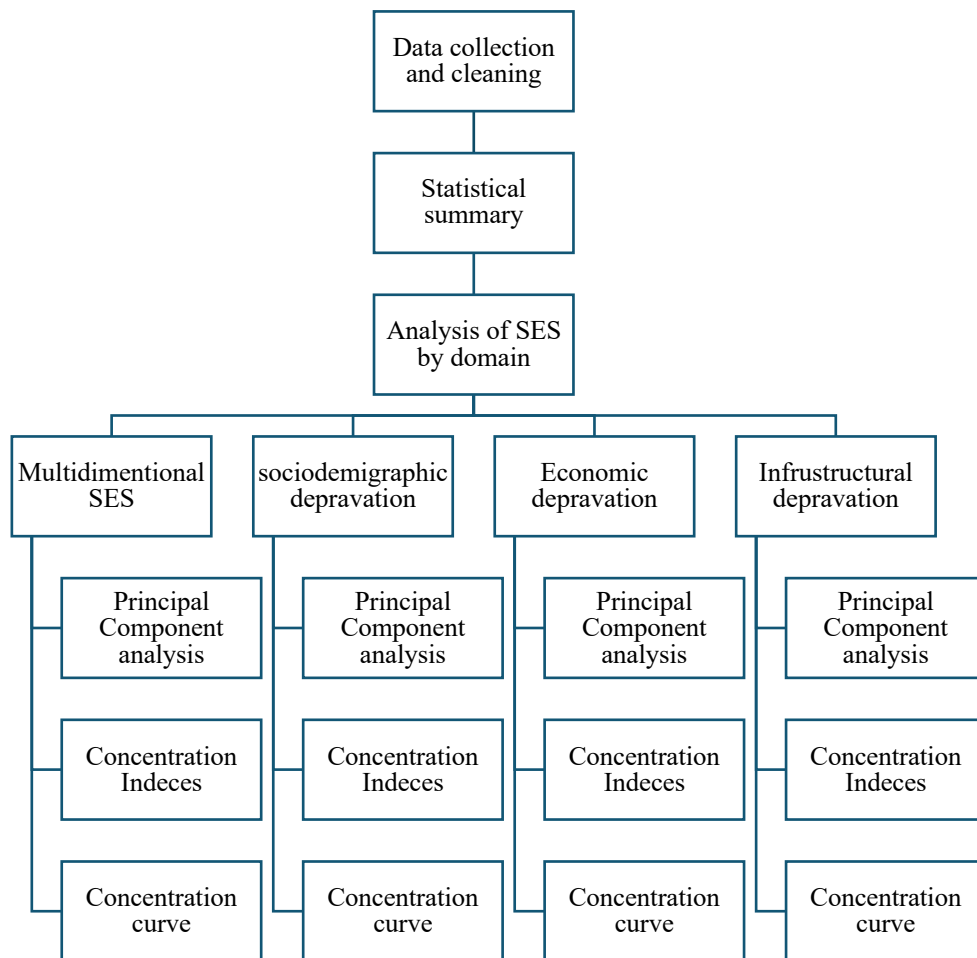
Data collection and cleaning

Statistical summary

Analysis of SES by domain

Multidimentional SES

Principal Component analysis

Concentration Indeces

Concentration curve

sociodemigraphic depravation

Principal Component analysis

Concentration Indeces

Concentration curve

Economic depravation

Principal Component analysis

Concentration Indeces

Concentration curve

Infrustructural depravation

Principal Component analysis

Concentration Indeces

Concentration curve